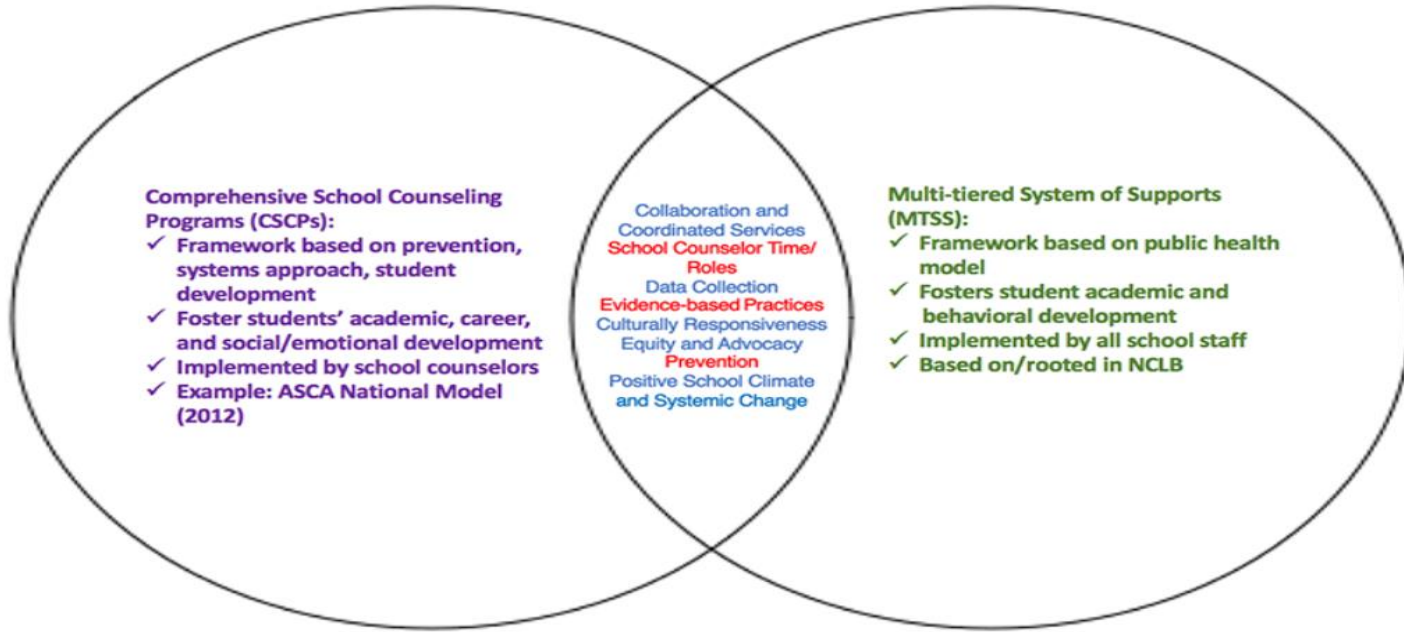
Comprehensive School Counseling Programs (CSCPs):
✓ Framework based on prevention, systems approach, student development
✓ Foster students' academic, career, and social/emotional development
✓ Implemented by school counselors
✓ Example: ASCA National Model (2012)

Collaboration and Coordinated Services
School Counselor Time/ Roles
Data Collection
Evidence-based Practices
Culturally Responsiveness
Equity and Advocacy
Prevention
Positive School Climate and Systemic Change

Multi-tiered System of Supports (MTSS):
✓ Framework based on public health model
✓ Fosters student academic and behavioral development
✓ Implemented by all school staff
✓ Based on/rooted in NCLB